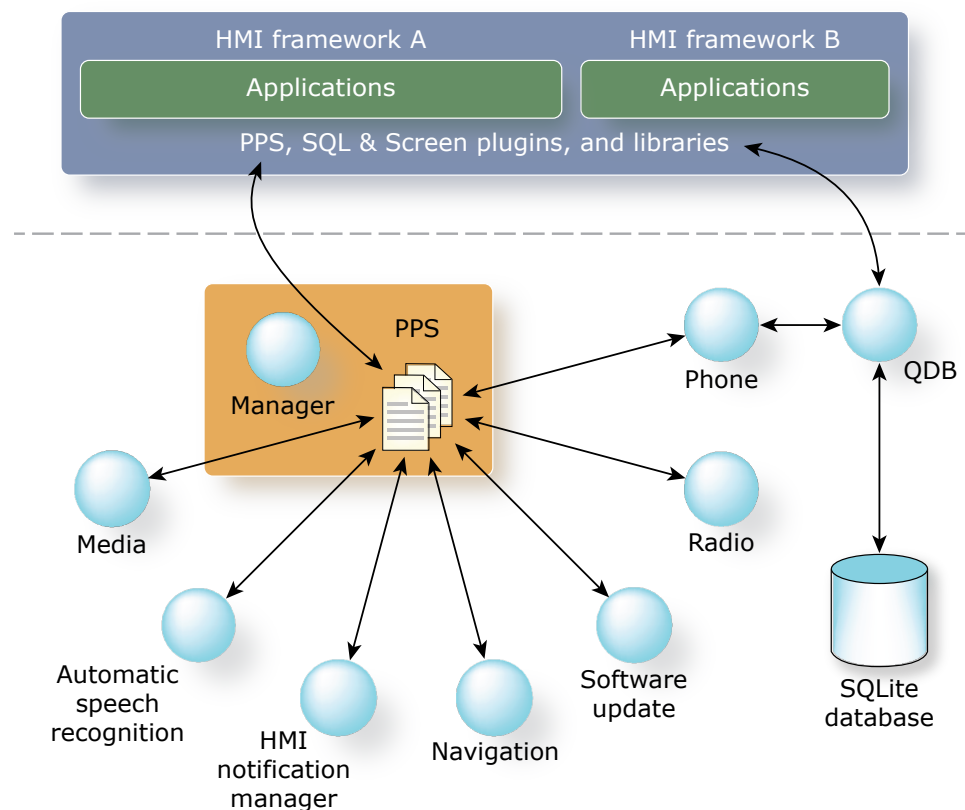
HMI framework A

HMI framework B

Applications

Applications

PPS, SQL & Screen plugins, and libraries

PPS

Manager

Phone

QDB

Media

Radio

Automatic speech recognition

HMI notification manager

Navigation

Software update

SQLite database